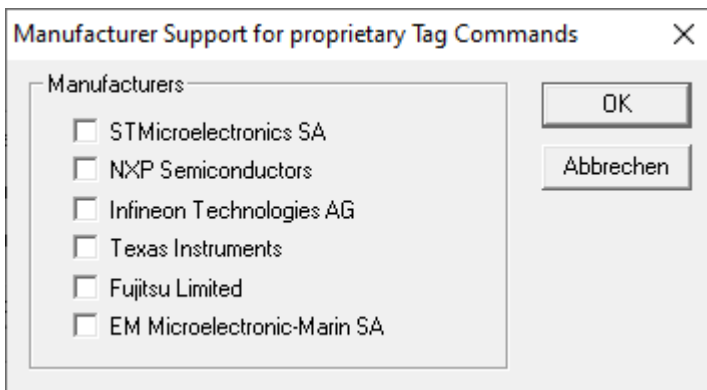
Manufacturer Support for proprietary Tag Commands

X

Manufacturers

STMicroelectronics SA

NXP Semiconductors

Infineon Technologies AG

Texas Instruments

Fujitsu Limited

EM Microelectronic-Marin SA

OK

Abbrechen